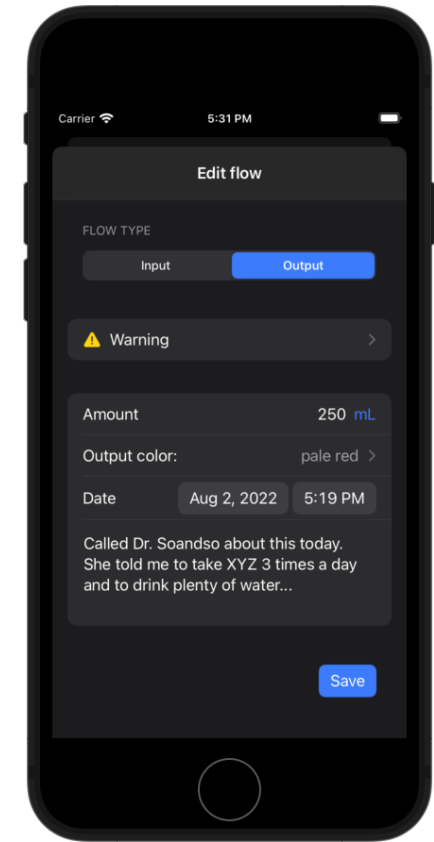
Carrier 5:31 PM

Edit flow

FLOW TYPE

Input
Output

Warning

Amount 250 mL

Output color: pale red

Date Aug 2, 2022 5:19 PM

Called Dr. Soandso about this today. She told me to take XYZ 3 times a day and to drink plenty of water...

Save